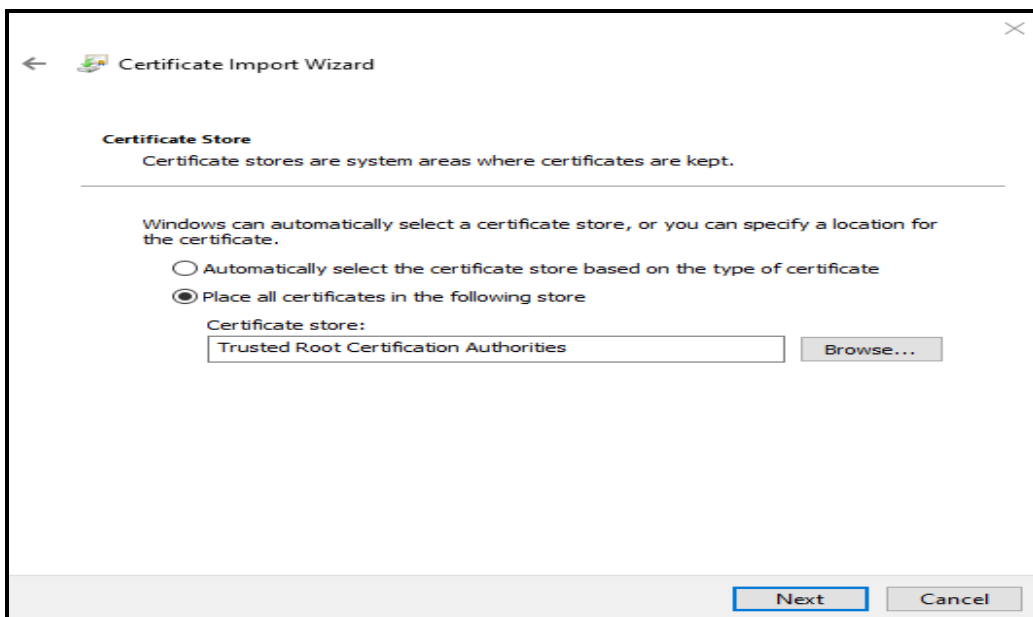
Certificate Import Wizard

Certificate Store
Certificate stores are system areas where certificates are kept.

Windows can automatically select a certificate store, or you can specify a location for the certificate.

Automatically select the certificate store based on the type of certificate

Place all certificates in the following store

Certificate store:
Trusted Root Certification Authorities
Browse...

Next
Cancel